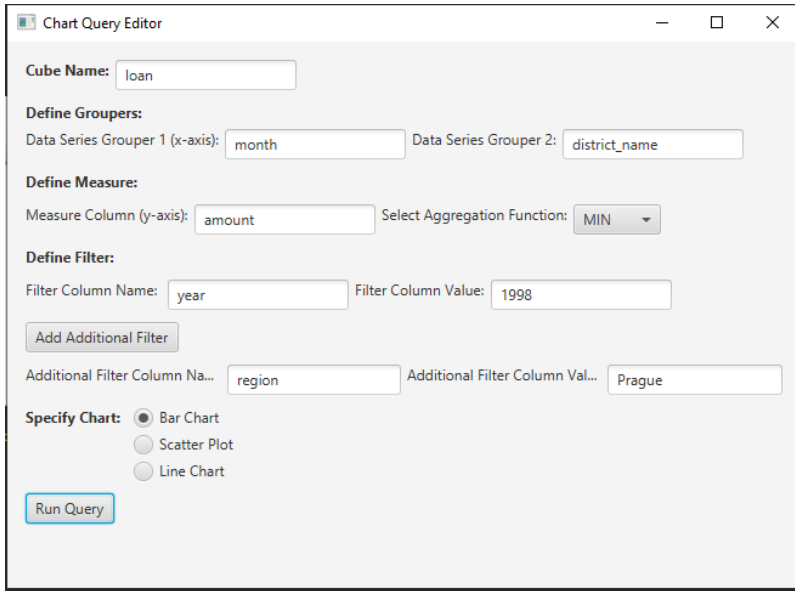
Chart Query Editor

Cube Name: loan

Define Groupers:

Data Series Grouper 1 (x-axis): month Data Series Grouper 2: district_name

Define Measure:

Measure Column (y-axis): amount Select Aggregation Function: MIN

Define Filter:

Filter Column Name: year Filter Column Value: 1998

Add Additional Filter

Additional Filter Column Na... region Additional Filter Column Val... Prague

Specify Chart: Bar Chart
Scatter Plot
Line Chart

Run Query